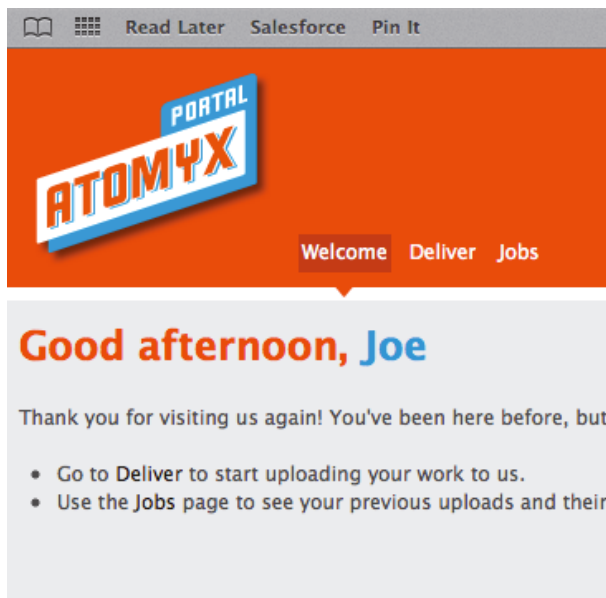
Read Later Salesforce Pin It

PORTAL
ATOMYX

Welcome Deliver Jobs

Good afternoon, Joe

Thank you for visiting us again! You've been here before, but

- Go to Deliver to start uploading your work to us.
- Use the Jobs page to see your previous uploads and their